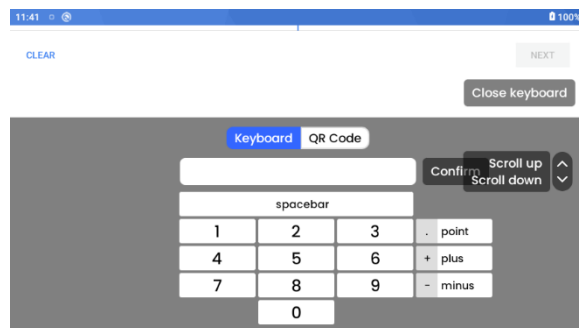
11:41 100%

CLEAR

NEXT

Close keyboard

Keyboard QR Code

Confirm

Scroll up
Scroll down

spacebar

| 1 | 2 | 3 | . point |
|---|---|---|---|
| 4 | 5 | 6 | + plus |
| 7 | 8 | 9 | - minus |
|  | 0 |  |  |